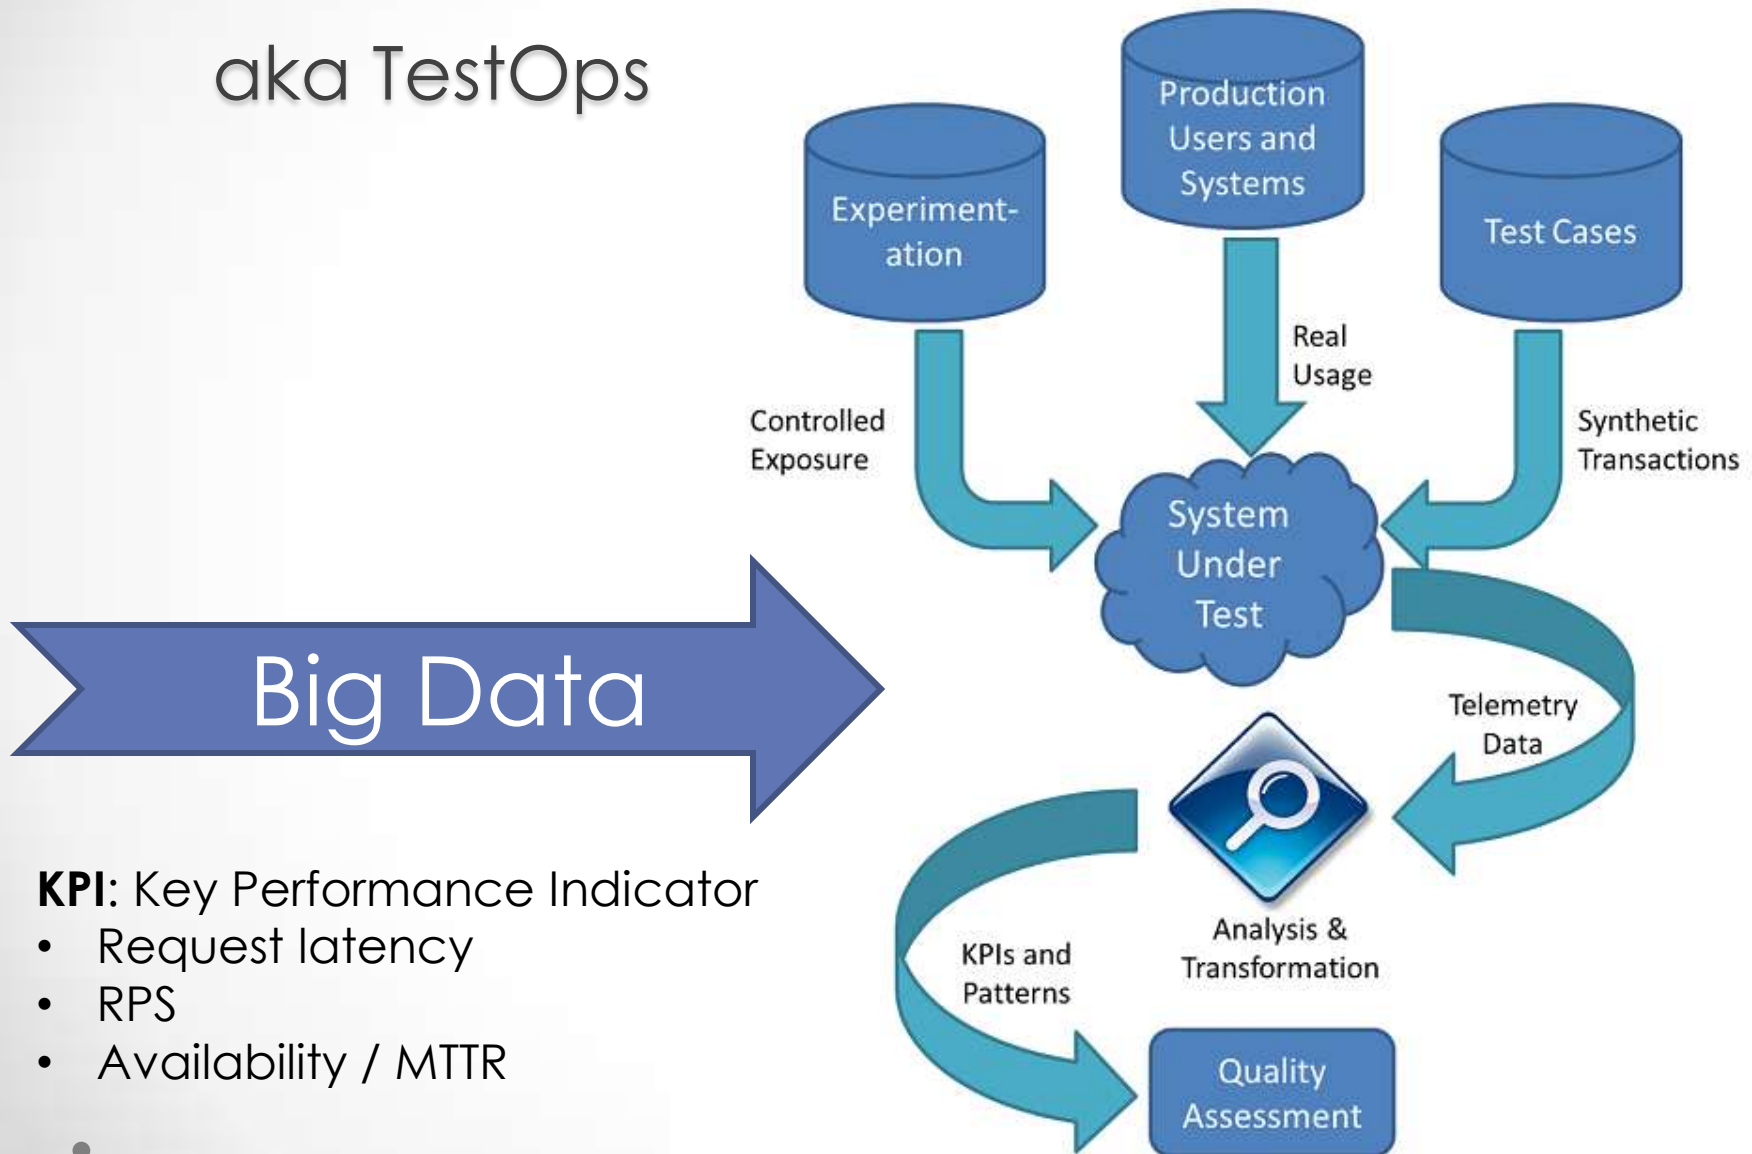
aka TestOps

Big Data

KPI: Key Performance Indicator
• Request latency
• RPS
• Availability / MTTR

Production Users and Systems

Experimentation

Test Cases

Real Usage

Controlled Exposure

Synthetic Transactions

System Under Test

Telemetry Data

Analysis & Transformation

KPIs and Patterns

Quality Assessment